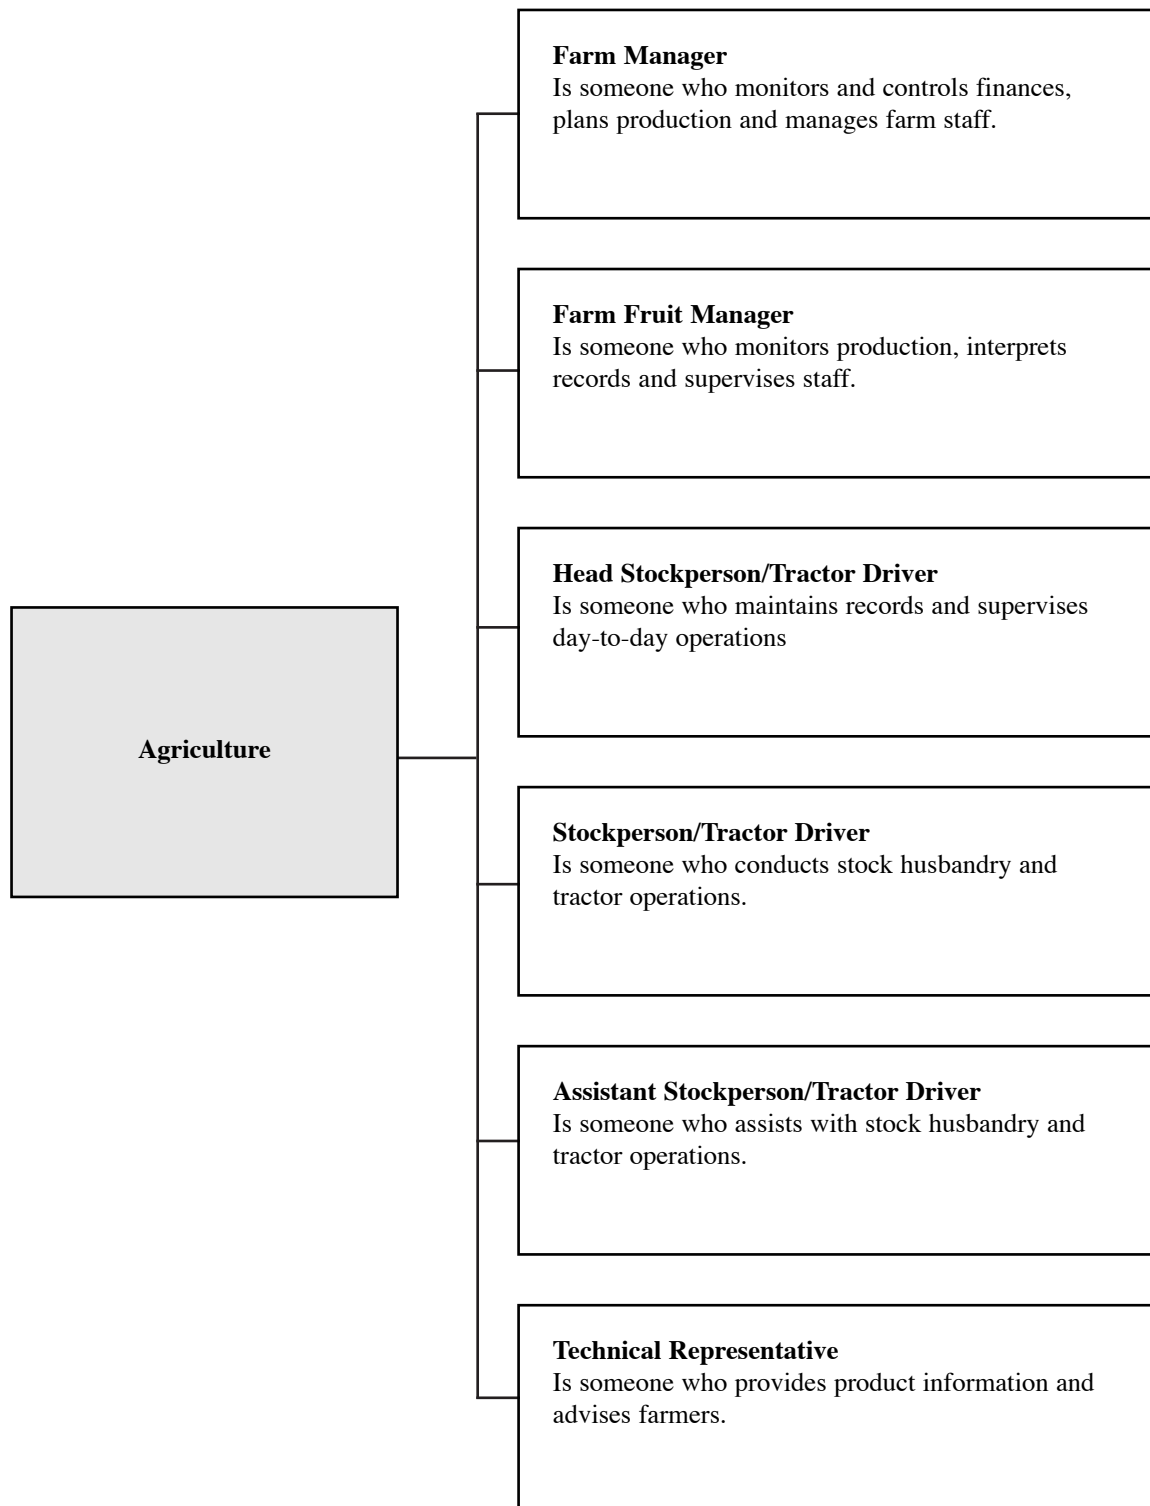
Agriculture

Farm Manager
Is someone who monitors and controls finances, plans production and manages farm staff.

Farm Fruit Manager
Is someone who monitors production, interprets records and supervises staff.

Head Stockperson/Tractor Driver
Is someone who maintains records and supervises day-to-day operations

Stockperson/Tractor Driver
Is someone who conducts stock husbandry and tractor operations.

Assistant Stockperson/Tractor Driver
Is someone who assists with stock husbandry and tractor operations.

Technical Representative
Is someone who provides product information and advises farmers.